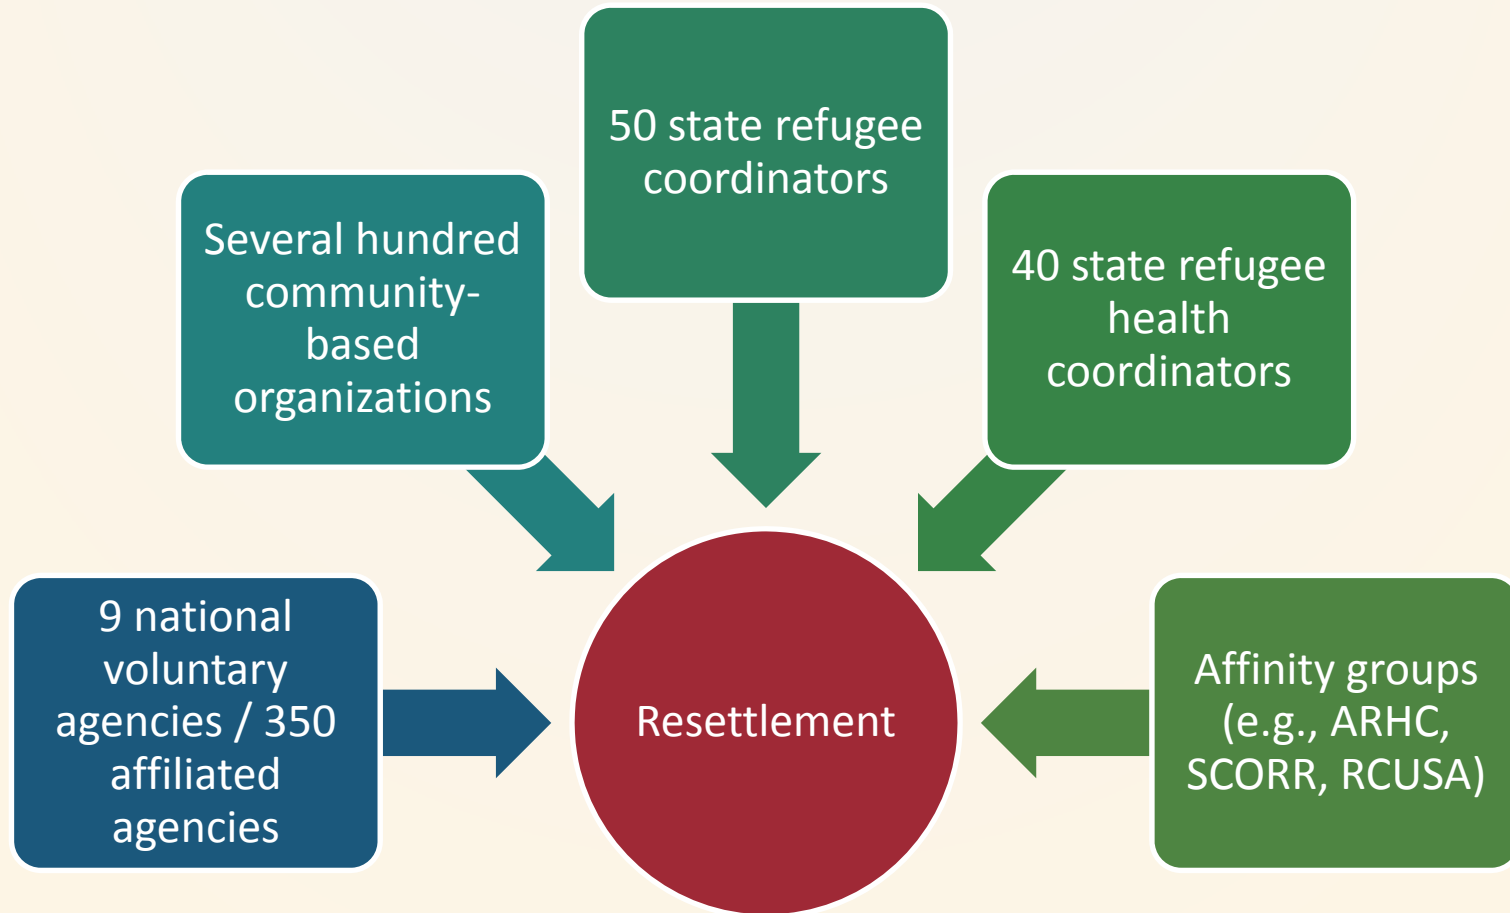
50 state refugee coordinators

Several hundred community-based organizations

40 state refugee health coordinators

9 national voluntary agencies / 350 affiliated agencies

Resettlement

Affinity groups (e.g., ARHC, SCORR, RCUSA)